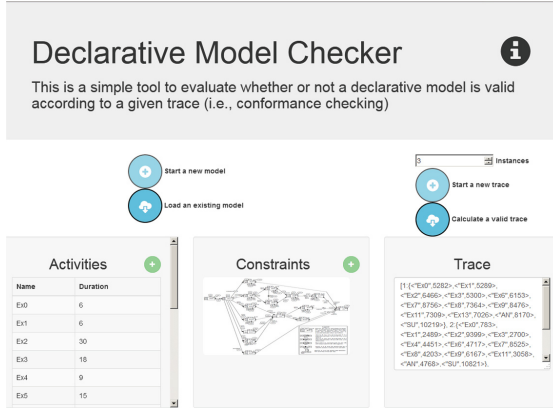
Declarative Model Checker

This is a simple tool to evaluate whether or not a declarative model is valid according to a given trace (i.e., conformance checking)

Start a new model

Load an existing model

3 Instances

Start a new trace

Calculate a valid trace

Activities

| Name | Duration |
|---|---|
| Ex0 | 6 |
| Ex1 | 6 |
| Ex2 | 30 |
| Ex3 | 18 |
| Ex4 | 9 |
| Ex5 | 15 |

Constraints

Trace

[1:{<"Ex0",5282>,<"Ex1",5269>,<"Ex2",6466>,<"Ex3",5300>,<"Ex6",6153>,<"Ex7",8756>,<"Ex8",7364>,<"Ex9",8476>,<"Ex11",7309>,<"Ex13",7026>,<"AN",8170>,<"SU",10219>}, 2:{<"Ex0",783>,<"Ex1",2489>,<"Ex2",9399>,<"Ex3",2700>,<"Ex4",4451>,<"Ex6",4717>,<"Ex7",8525>,<"Ex8",4203>,<"Ex9",6167>,<"Ex11",3058>,<"AN",4768>,<"SU",10821>},